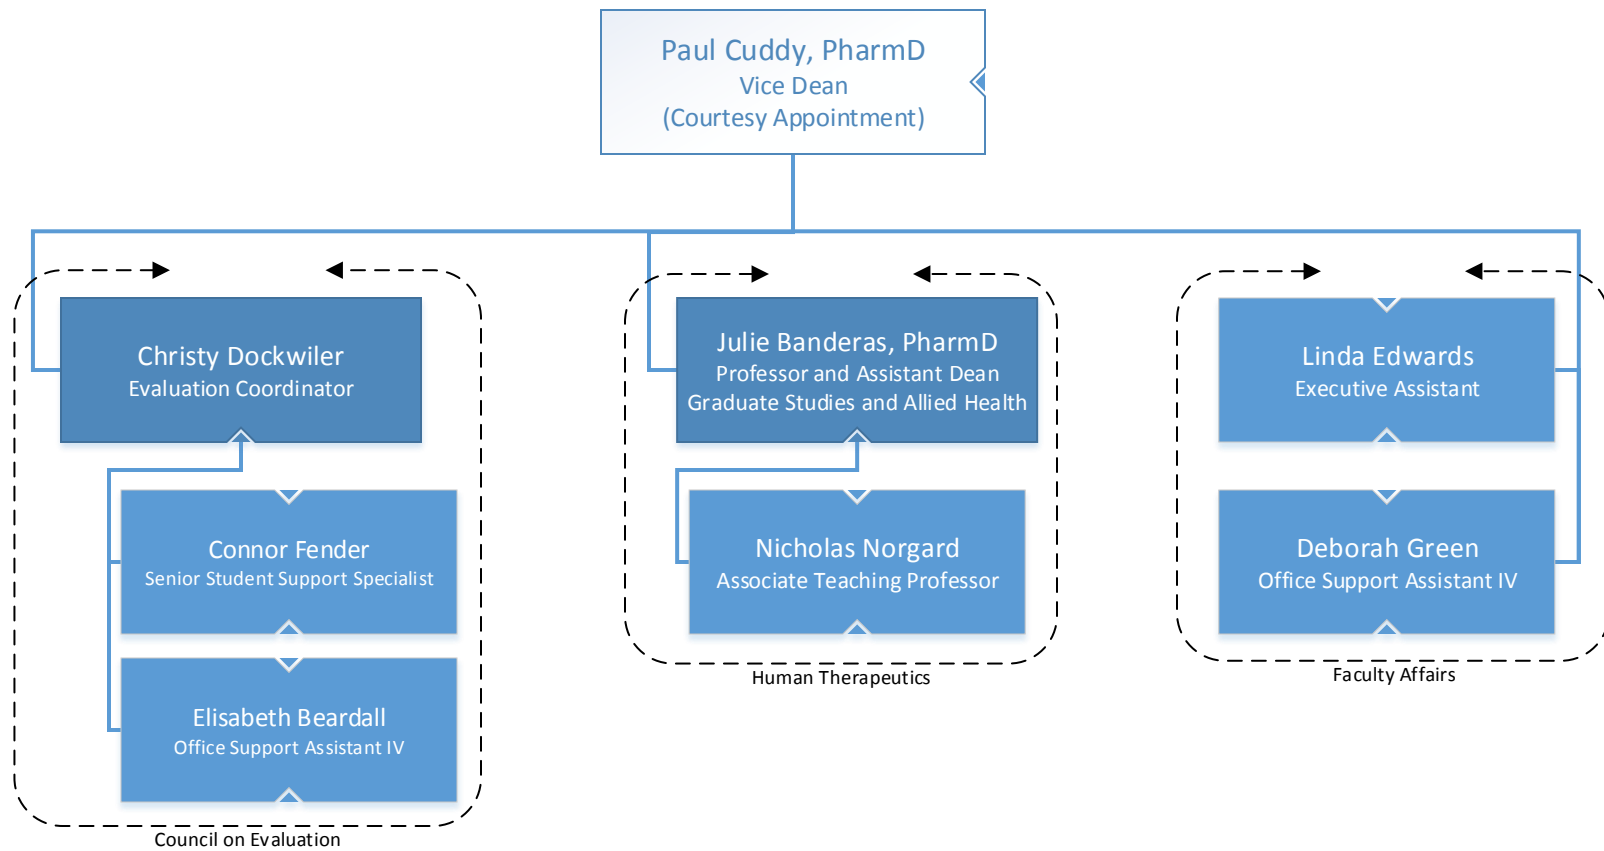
Paul Cuddy, PharmD
Vice Dean
(Courtesy Appointment)

Christy Dockwiler
Evaluation Coordinator

Connor Fender
Senior Student Support Specialist

Elisabeth Beardall
Office Support Assistant IV

Council on Evaluation

Julie Banderas, PharmD
Professor and Assistant Dean
Graduate Studies and Allied Health

Nicholas Norgard
Associate Teaching Professor

Human Therapeutics

Linda Edwards
Executive Assistant

Deborah Green
Office Support Assistant IV

Faculty Affairs